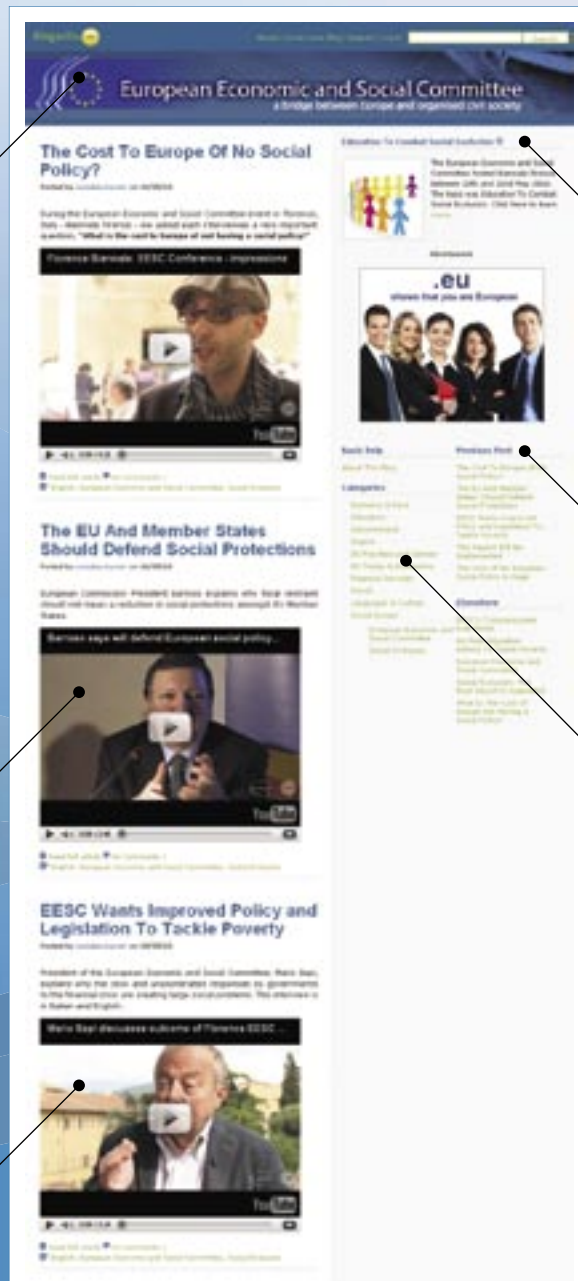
European Economic and Social Committee
a bridge between Europe and organised civil society

The Cost To Europe Of No Social Policy?

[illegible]

During the European Economic and Social Committee event in Florence, Italy - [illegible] questions, "What is the cost to Europe of not having a social policy?"

Florence Biennale: EESC Conference - impressions

YouTube

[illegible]

The EU And Member States Should Defend Social Protections

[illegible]

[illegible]

Barroso says will defend European social policy...

YouTube

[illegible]

EESC Wants Improved Policy and Legislation To Tackle Poverty

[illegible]

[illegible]

Mario Sepi discusses outcome of Florence EESC ...

YouTube

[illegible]

Education To Combat Social Exclusion

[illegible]

Advertisement

.eu
shows that you are European

Basic Info

Previous Post

Categories

Elsewhere

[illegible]